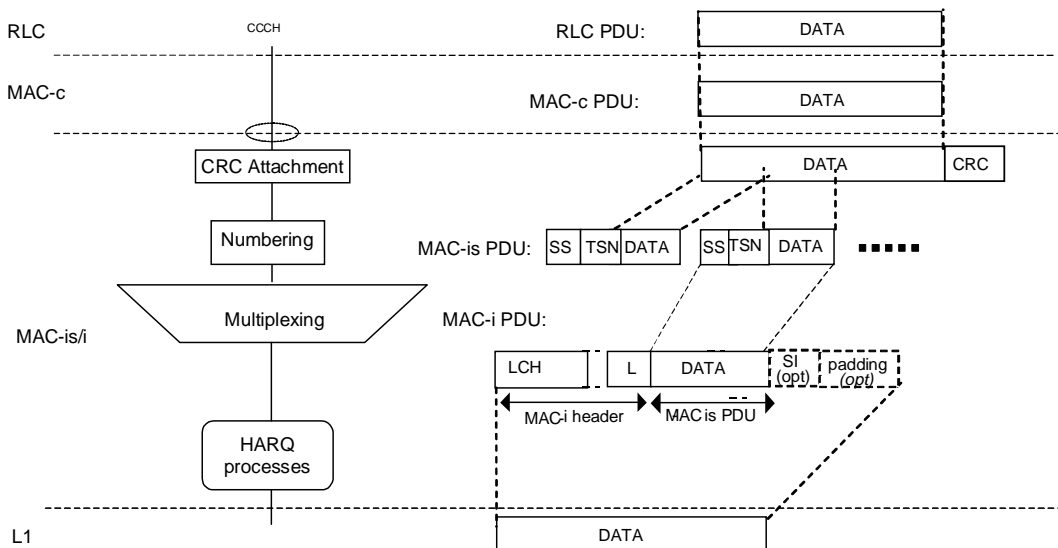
RLC

CCCH

RLC PDU:

DATA

MAC-c

MAC-c PDU:

DATA

CRC Attachment

DATA

CRC

Numbering

MAC-is PDU:

SS

TSN

DATA

SS

TSN

DATA

Multiplexing

MAC-is/i

MAC-i PDU:

LCH

L

DATA

SI (opt)

padding (opt)

MAC-i header

MAC-is PDU

HARQ processes

L1

DATA